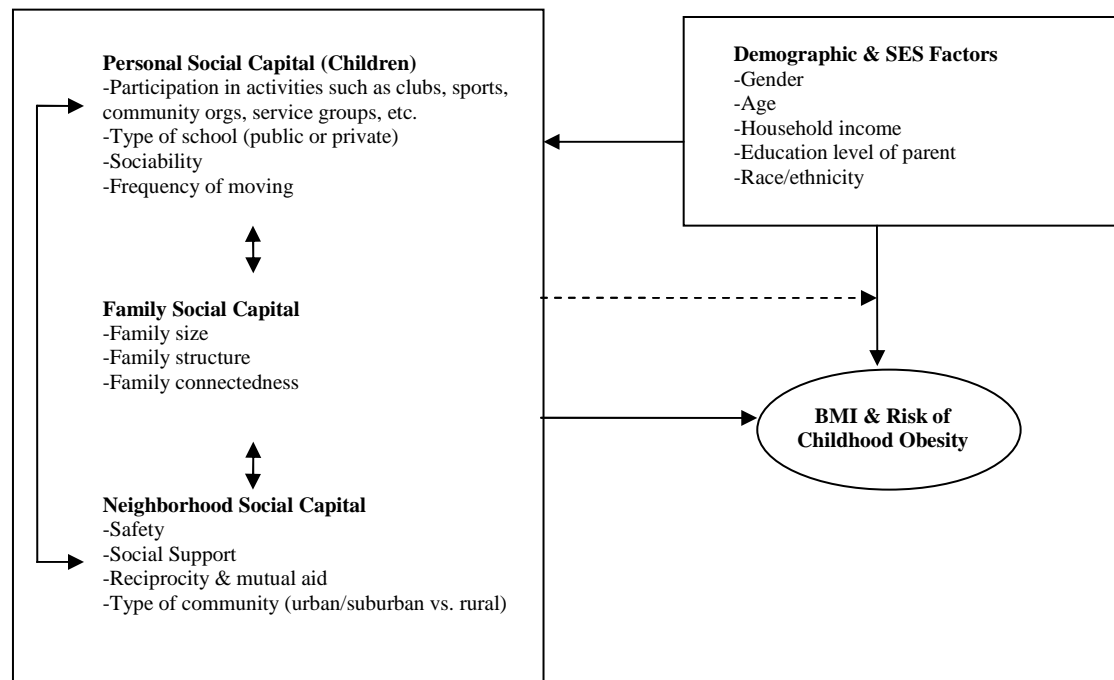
Personal Social Capital (Children)
-Participation in activities such as clubs, sports, community orgs, service groups, etc.
-Type of school (public or private)
-Sociability
-Frequency of moving

Family Social Capital
-Family size
-Family structure
-Family connectedness

Neighborhood Social Capital
-Safety
-Social Support
-Reciprocity & mutual aid
-Type of community (urban/suburban vs. rural)

Demographic & SES Factors
-Gender
-Age
-Household income
-Education level of parent
-Race/ethnicity

BMI & Risk of Childhood Obesity